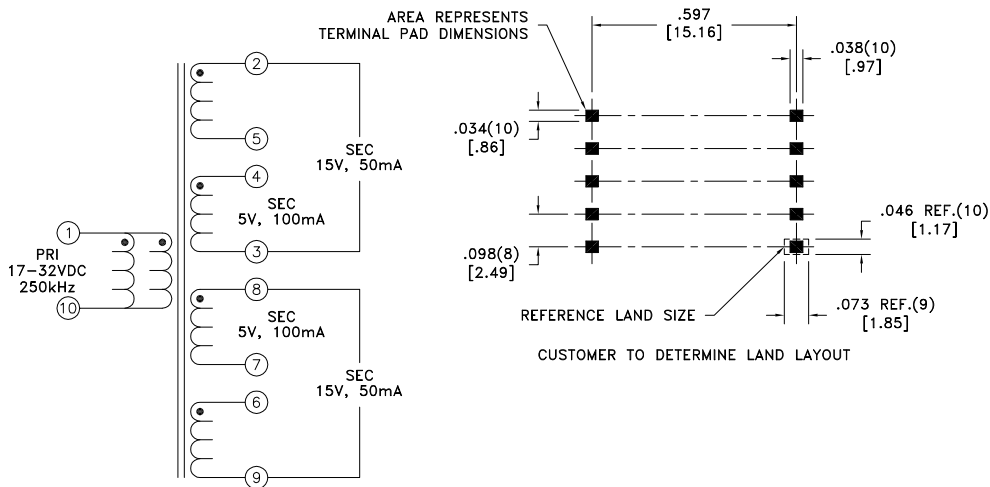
2

5

SEC
15V, 50mA

4

SEC
5V, 100mA

3

1

PRI
17-32VDC
250kHz

10

8

SEC
5V, 100mA

7

SEC
15V, 50mA

6

9

AREA REPRESENTS
TERMINAL PAD DIMENSIONS

.597
[15.16]

.038(10)
[.97]

.034(10)
[.86]

.046 REF.(10)
[1.17]

.098(8)
[2.49]

REFERENCE LAND SIZE

.073 REF.(9)
[1.85]

CUSTOMER TO DETERMINE LAND LAYOUT